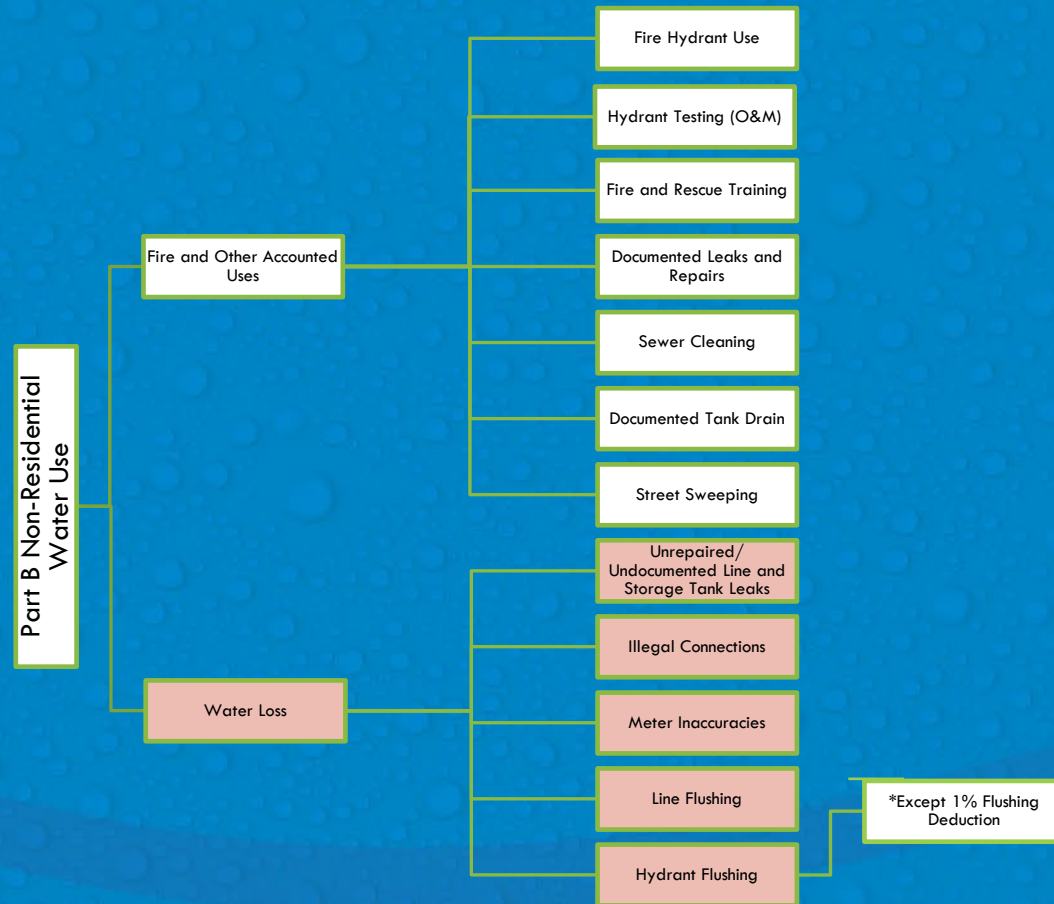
Part B Non-Residential Water Use

Fire and Other Accounted Uses

Fire Hydrant Use

Hydrant Testing (O&M)

Fire and Rescue Training

Documented Leaks and Repairs

Sewer Cleaning

Documented Tank Drain

Street Sweeping

Water Loss

Unrepaired/ Undocumented Line and Storage Tank Leaks

Illegal Connections

Meter Inaccuracies

Line Flushing

Hydrant Flushing

*Except 1% Flushing Deduction